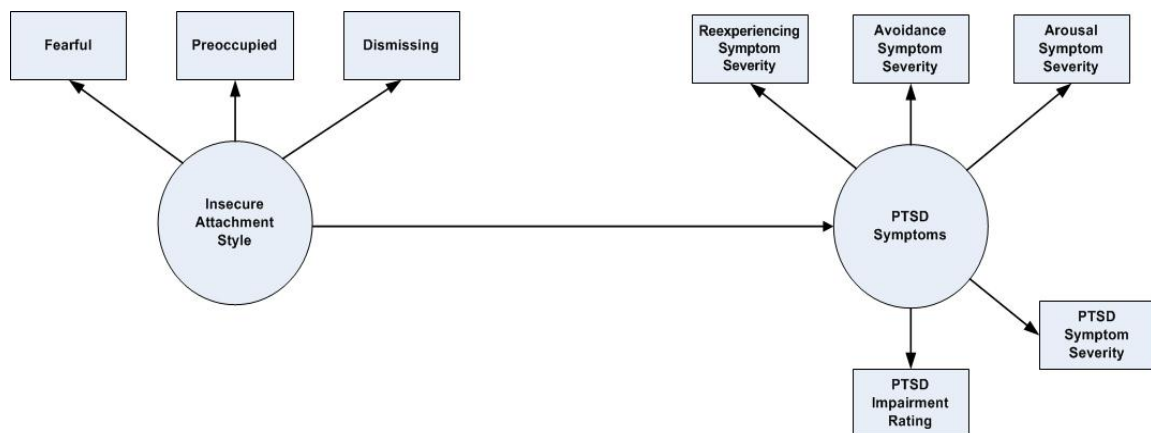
Fearful

Preoccupied

Dismissing

Reexperiencing Symptom Severity

Avoidance Symptom Severity

Arousal Symptom Severity

Insecure Attachment Style

PTSD Symptoms

PTSD Symptom Severity

PTSD Impairment Rating